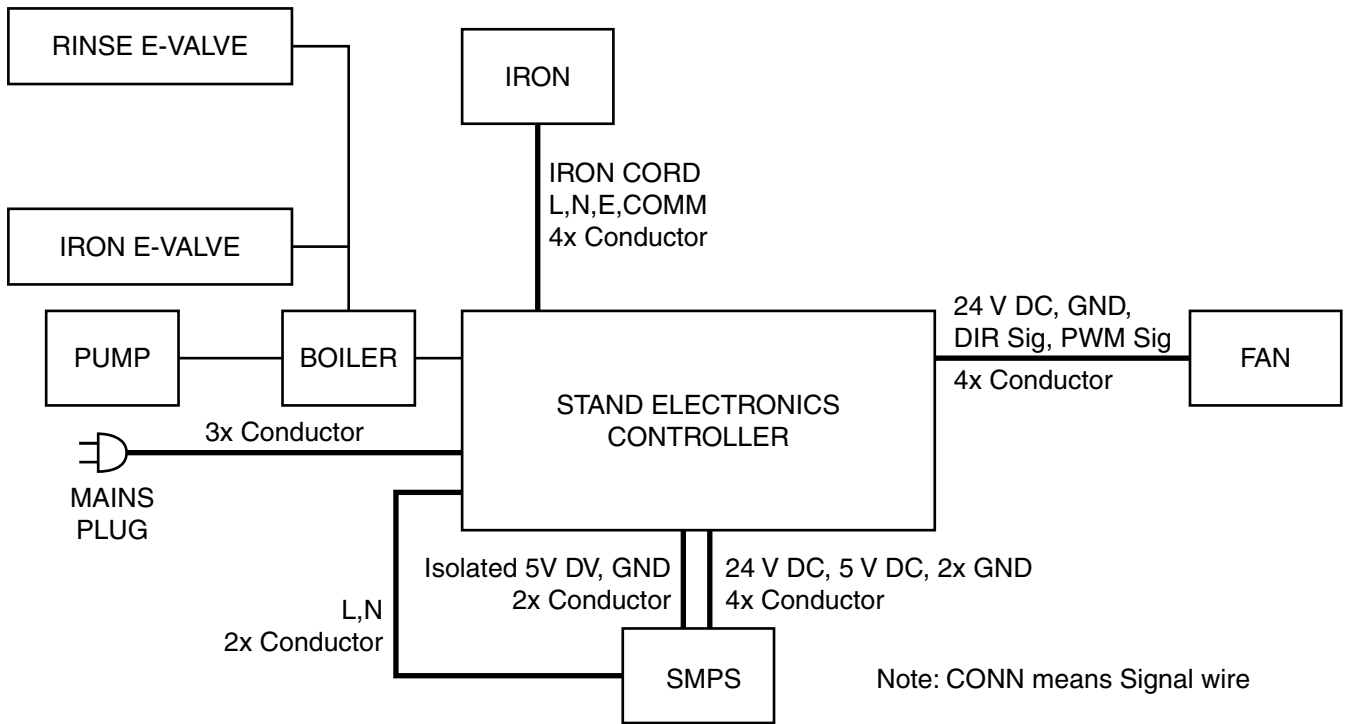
RINSE E-VALVE

IRON

IRON CORD
L,N,E,COMM
4x Conductor

IRON E-VALVE

PUMP

BOILER

24 V DC, GND,
DIR Sig, PWM Sig

4x Conductor

FAN

STAND ELECTRONICS
CONTROLLER

3x Conductor

MAINS
PLUG

Isolated 5V DV, GND
2x Conductor

24 V DC, 5 V DC, 2x GND
4x Conductor

L,N
2x Conductor

SMPS

Note: CONN means Signal wire